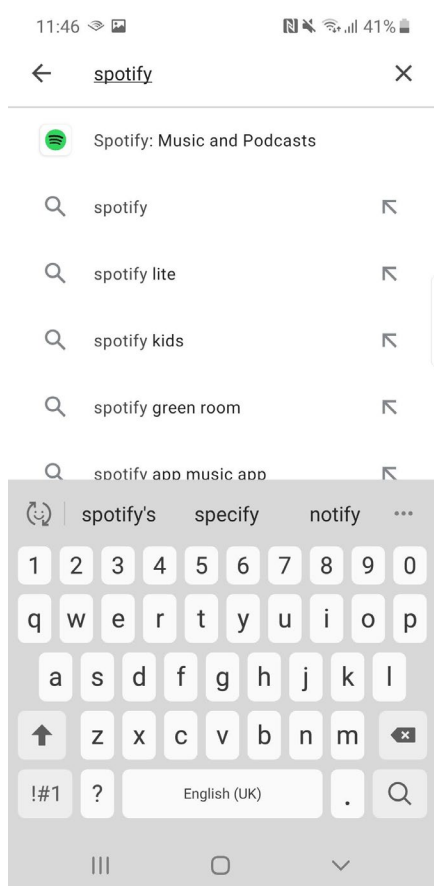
11:46

41%

spotify

Spotify: Music and Podcasts

spotify

spotify lite

spotify kids

spotify green room

spotify app music app

spotify's specify notify

1 2 3 4 5 6 7 8 9 0

q w e r t y u i o p

a s d f g h j k l

z x c v b n m

!#1 ? English (UK) .